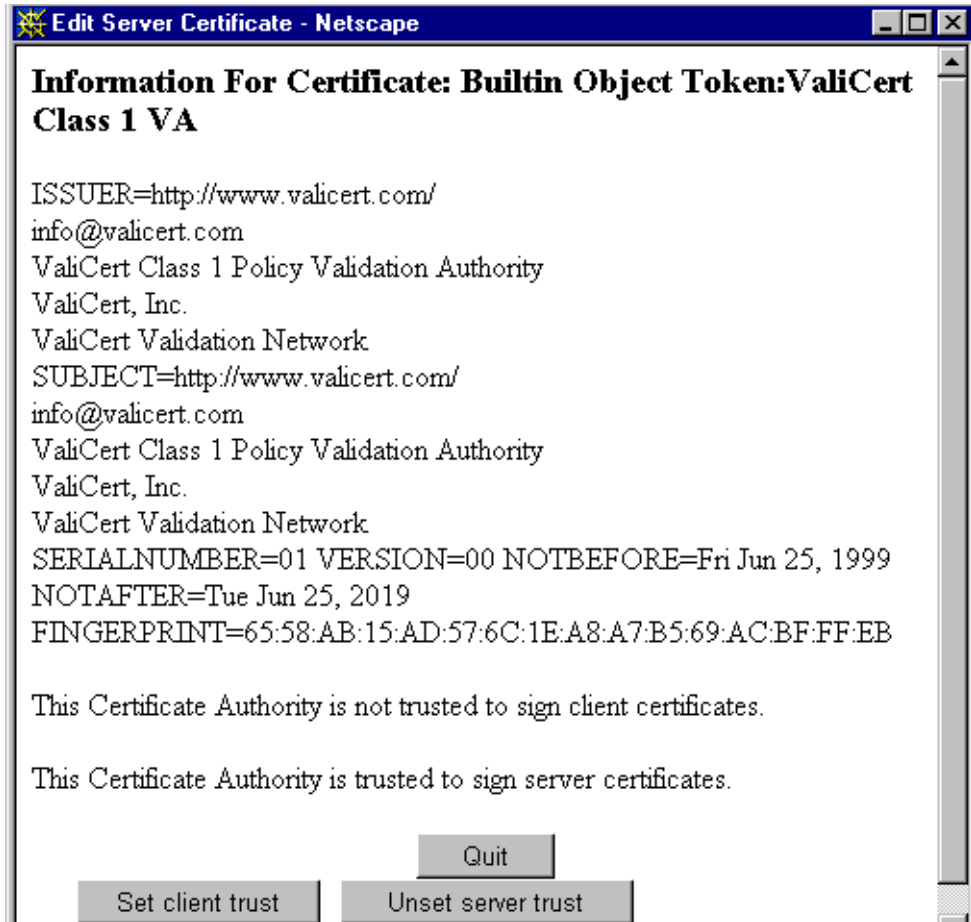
Edit Server Certificate - Netscape

Information For Certificate: Builtin Object Token:ValiCert Class 1 VA

ISSUER=http://www.valicert.com/
info@valicert.com
ValiCert Class 1 Policy Validation Authority
ValiCert, Inc.
ValiCert Validation Network
SUBJECT=http://www.valicert.com/
info@valicert.com
ValiCert Class 1 Policy Validation Authority
ValiCert, Inc.
ValiCert Validation Network
SERIALNUMBER=01 VERSION=00 NOTBEFORE=Fri Jun 25, 1999
NOTAFTER=Tue Jun 25, 2019
FINGERPRINT=65:58:AB:15:AD:57:6C:1E:A8:A7:B5:69:AC:BF:FF:EB

This Certificate Authority is not trusted to sign client certificates.

This Certificate Authority is trusted to sign server certificates.

Quit

Set client trust

Unset server trust